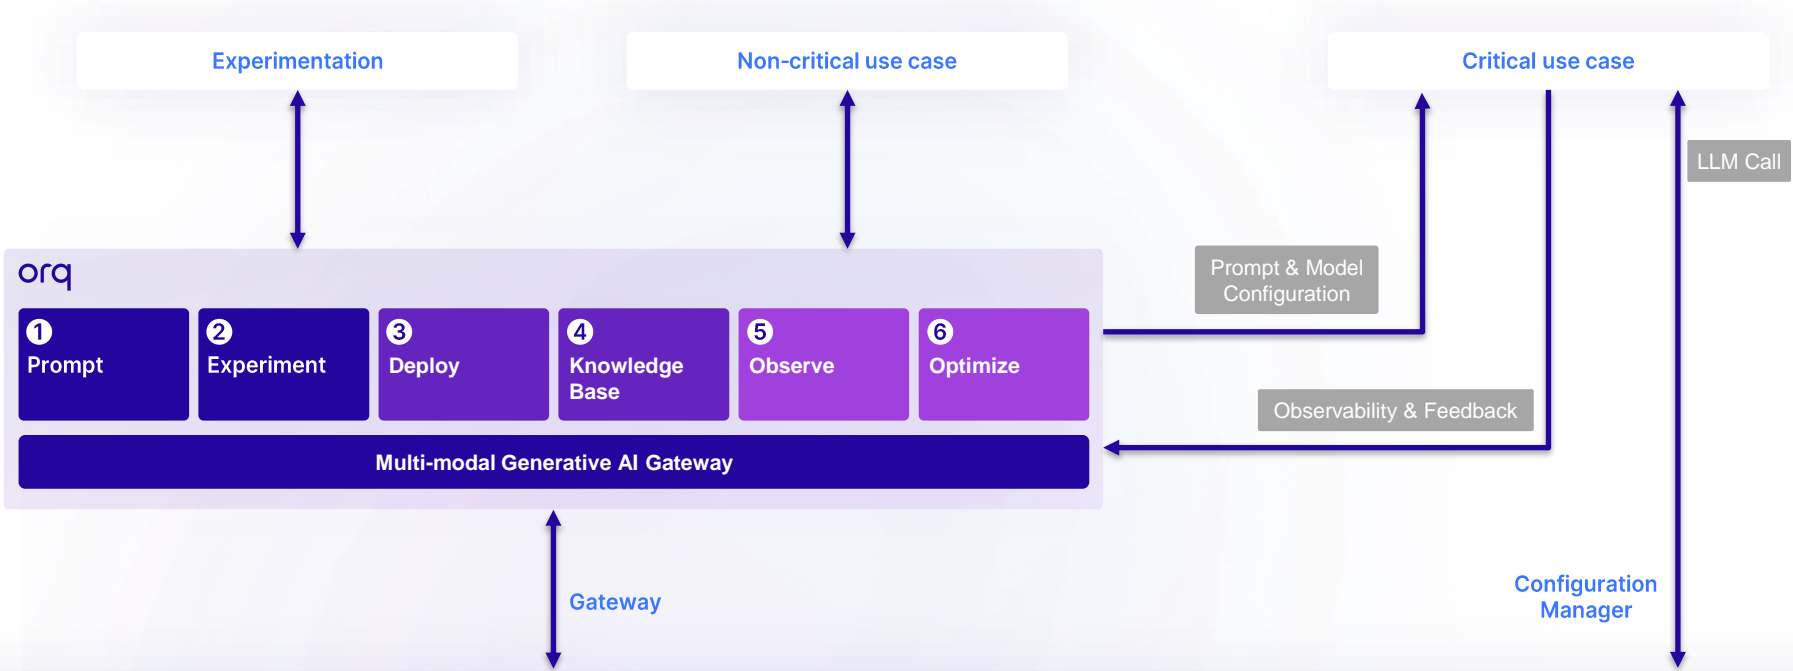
Experimentation

Non-critical use case

Critical use case

LLM Call

Prompt & Model Configuration

orq

1 Prompt

2 Experiment

3 Deploy

4 Knowledge Base

5 Observe

6 Optimize

Observability & Feedback

Multi-modal Generative AI Gateway

Gateway

Configuration Manager